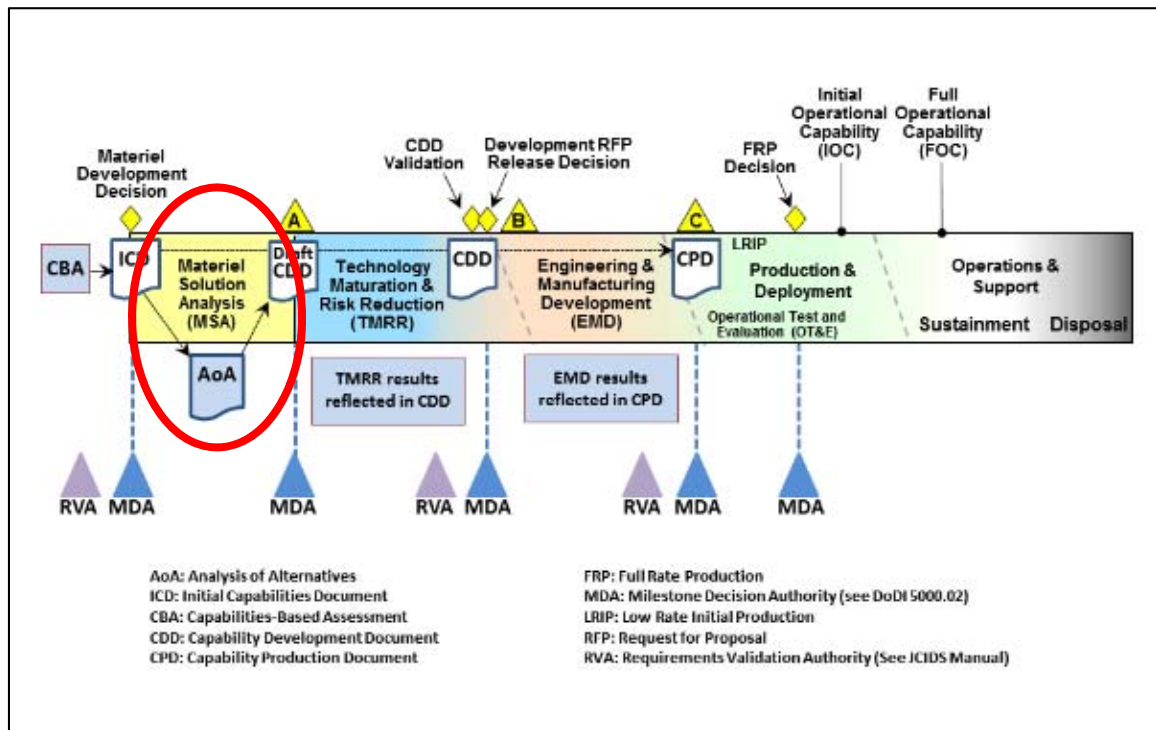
Materiel Development Decision

A

CDD Validation

Development RFP Release Decision

B

FRP Decision

C

Initial Operational Capability (IOC)

Full Operational Capability (FOC)

CBA

ICD

Materiel Solution Analysis (MSA)

Draft CDD

Technology Maturation & Risk Reduction (TMRR)

CDD

Engineering & Manufacturing Development (EMD)

CPD

LRIP

Production & Deployment

Operational Test and Evaluation (OT&E)

Operations & Support

Sustainment

Disposal

AoA

TMRR results reflected in CDD

EMD results reflected in CPD

RVA MDA

MDA

RVA MDA

RVA MDA

MDA

AoA: Analysis of Alternatives
ICD: Initial Capabilities Document
CBA: Capabilities-Based Assessment
CDD: Capability Development Document
CPD: Capability Production Document

FRP: Full Rate Production
MDA: Milestone Decision Authority (see DoDI 5000.02)
LRIP: Low Rate Initial Production
RFP: Request for Proposal
RVA: Requirements Validation Authority (See JCIDS Manual)